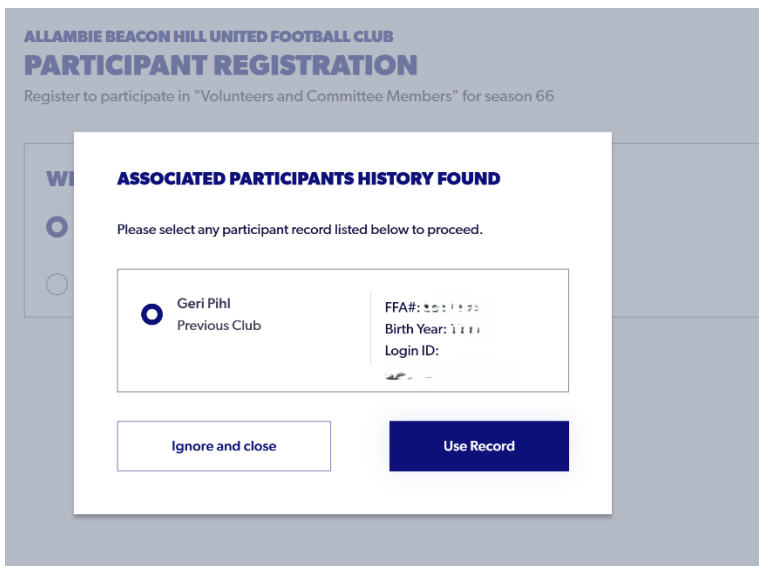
ALLAMBIE BEACON HILL UNITED FOOTBALL CLUB
PARTICIPANT REGISTRATION
Register to participate in "Volunteers and Committee Members" for season 66

WI

ASSOCIATED PARTICIPANTS HISTORY FOUND

Please select any participant record listed below to proceed.

Geri Pihl
Previous Club

FFA#: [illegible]
Birth Year: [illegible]
Login ID:
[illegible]

Ignore and close

Use Record